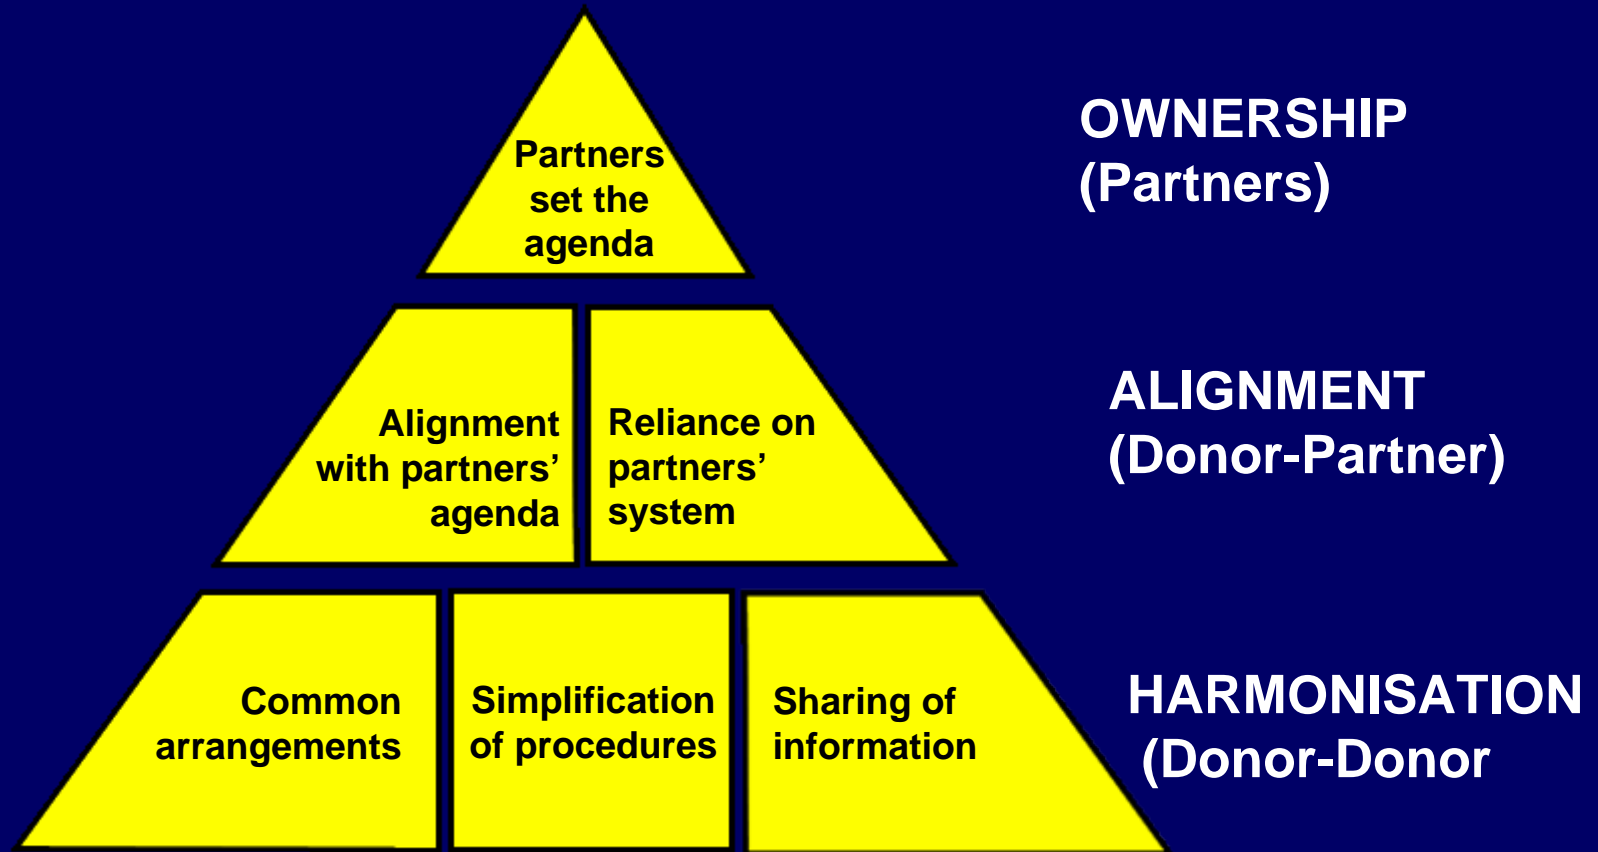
Partners set the agenda

OWNERSHIP (Partners)

Alignment with partners' agenda

Reliance on partners' system

ALIGNMENT (Donor-Partner)

Common arrangements

Simplification of procedures

Sharing of information

HARMONISATION (Donor-Donor